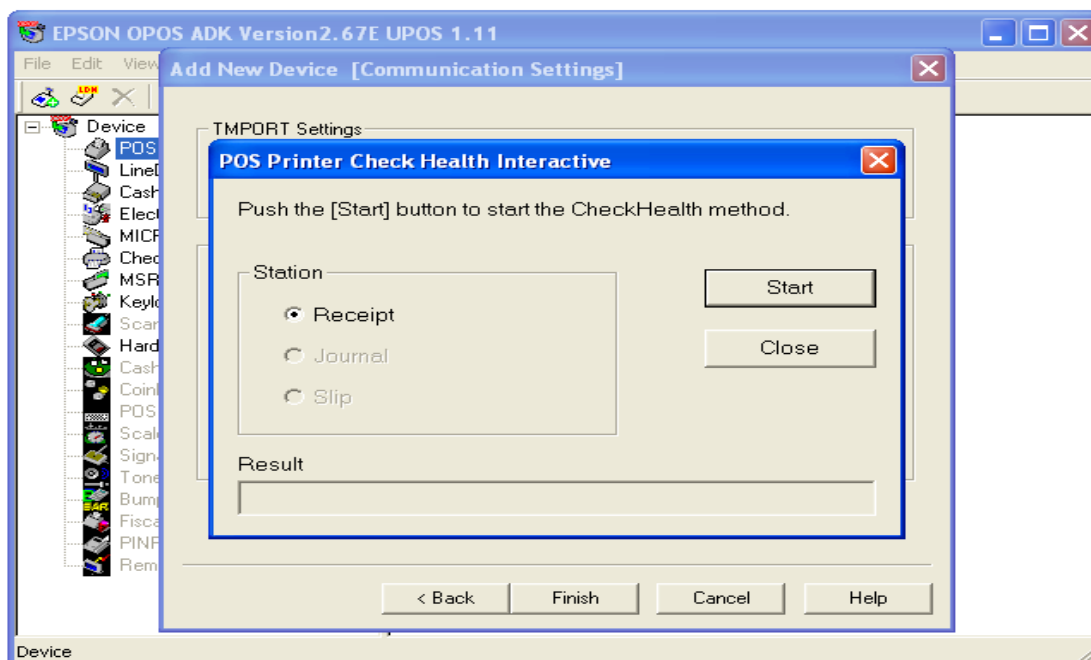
EPSON OPOS ADK Version2.67E UPOS 1.11

File Edit View

Device
POS
LineD
Cash
Elect
MICR
Chec
MSR
Keylo
Scan
Hard
Cash
Coin
POS
Scale
Sign
Tone
Bump
Fisca
PINP
Rem

Add New Device [Communication Settings]

TMPORT Settings

POS Printer Check Health Interactive

Push the [Start] button to start the CheckHealth method.

Station
Receipt
Journal
Slip

Start
Close

Result

< Back
Finish
Cancel
Help

Device